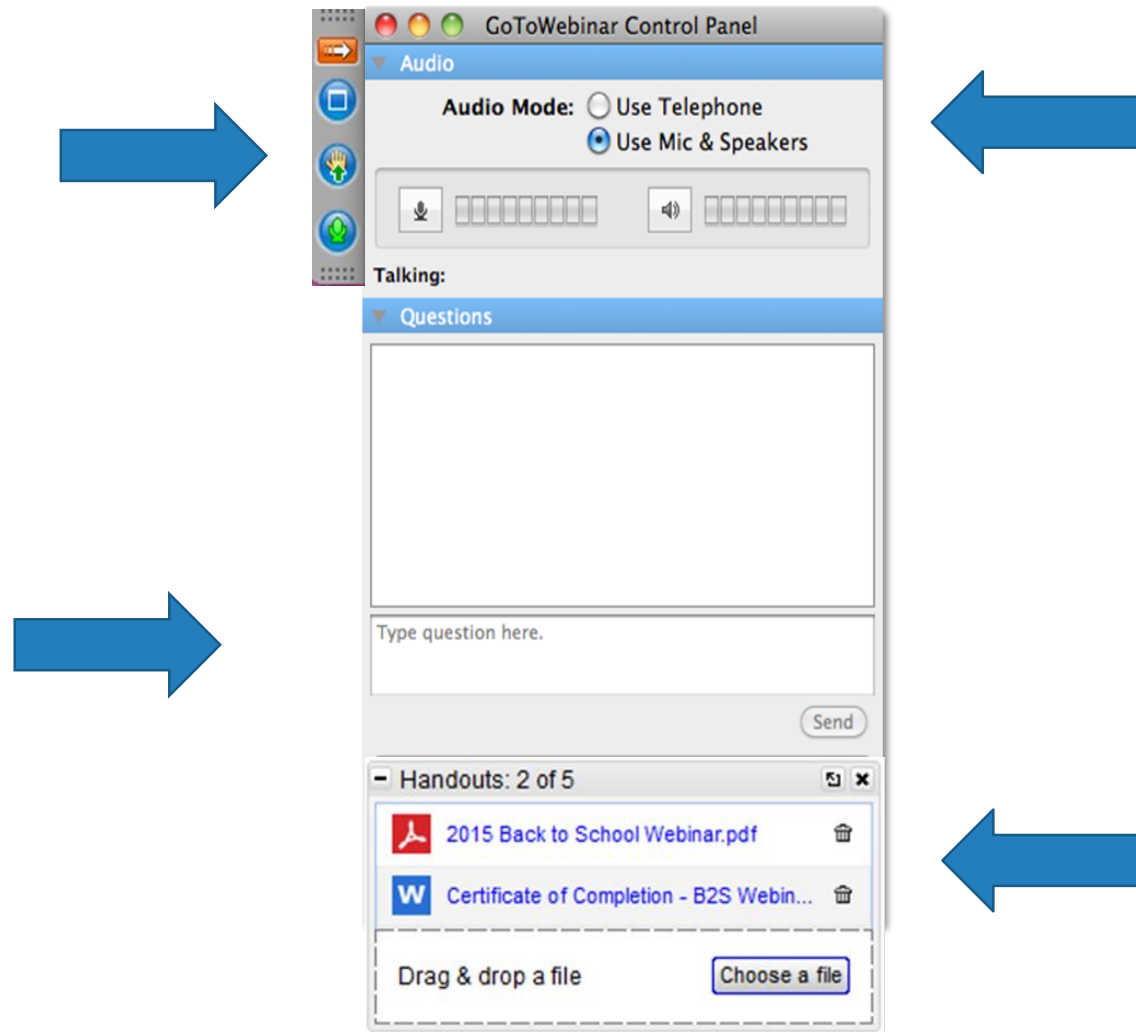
GoToWebinar Control Panel

Audio

Audio Mode: Use Telephone
Use Mic & Speakers

Talking:

Questions

Type question here.

Send

Handouts: 2 of 5

2015 Back to School Webinar.pdf

Certificate of Completion - B2S Webin...

Drag & drop a file

Choose a file